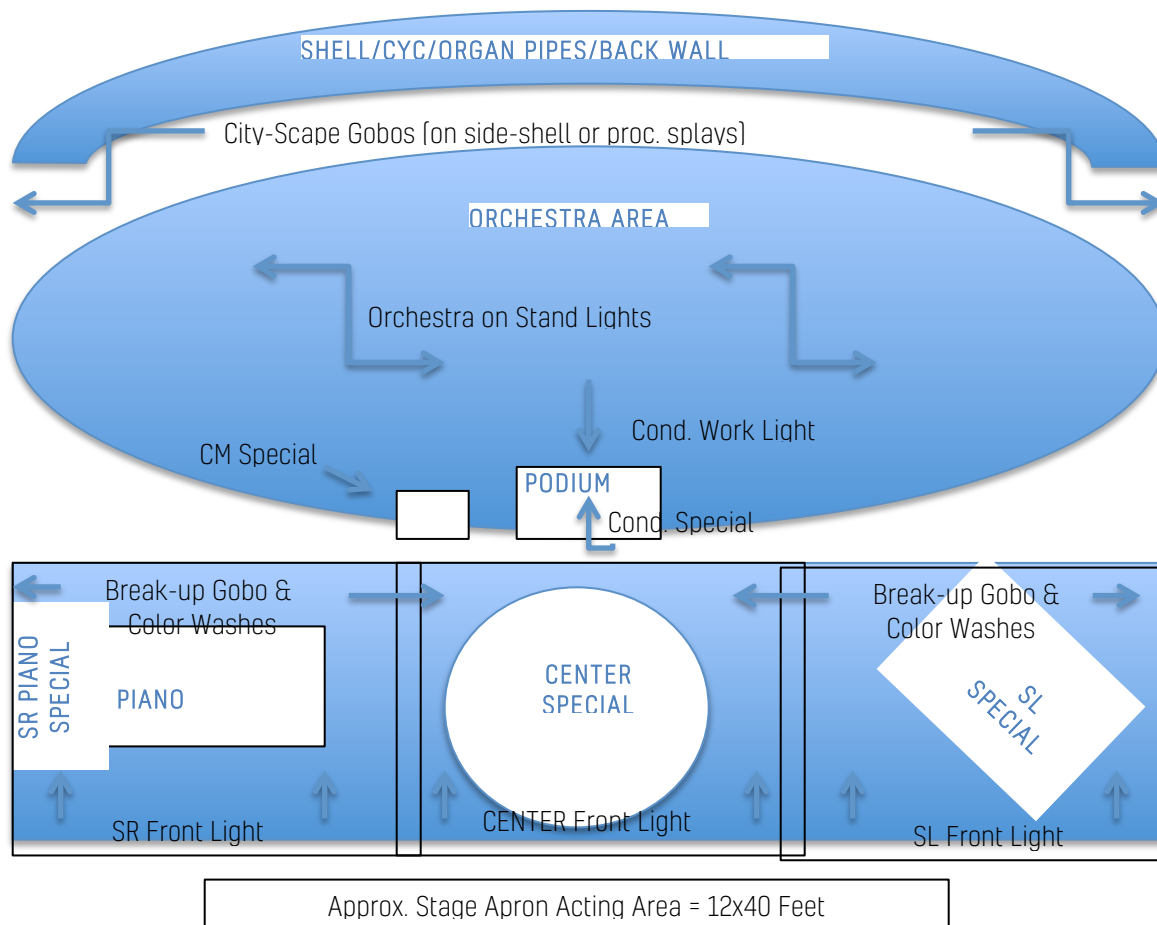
SHELL/CYC/ORGAN PIPES/BACK WALL

City-Scape Gobos (on side-shell or proc. splays)

ORCHESTRA AREA

Orchestra on Stand Lights

Cond. Work Light

CM Special

PODIUM

Cond. Special

Break-up Gobo & Color Washes

SR PIANO SPECIAL

PIANO

CENTER SPECIAL

Break-up Gobo & Color Washes

SL SPECIAL

SR Front Light

CENTER Front Light

SL Front Light

Approx. Stage Apron Acting Area = 12x40 Feet